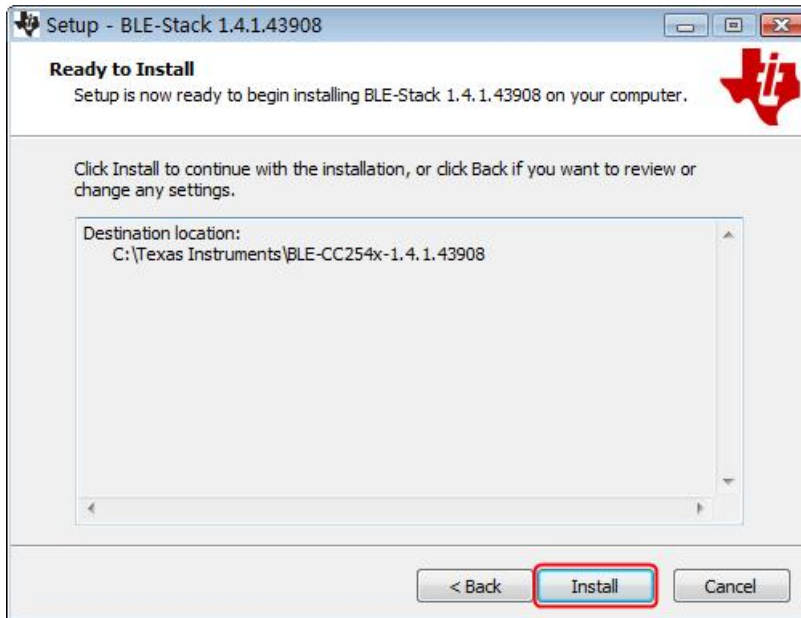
Setup - BLE-Stack 1.4.1.43908

Ready to Install

Setup is now ready to begin installing BLE-Stack 1.4.1.43908 on your computer.

Click Install to continue with the installation, or click Back if you want to review or change any settings.

Destination location:
C:\Texas Instruments\BLE-CC254x-1.4.1.43908

< Back Install Cancel